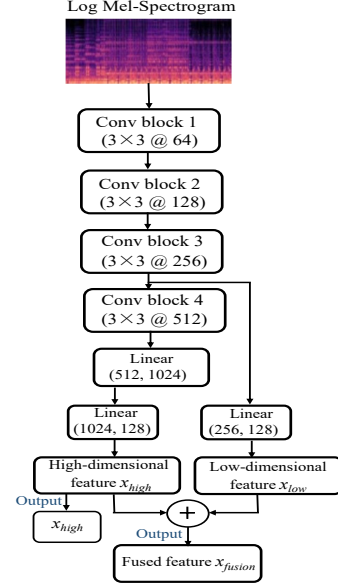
Log Mel-Spectrogram

Conv block 1
(3×3 @ 64)

Conv block 2
(3×3 @ 128)

Conv block 3
(3×3 @ 256)

Conv block 4
(3×3 @ 512)

Linear
(512, 1024)

Linear
(1024, 128)

Linear
(256, 128)

High-dimensional feature $x_{high}$

Low-dimensional feature $x_{low}$

Output

$x_{high}$

+

Output

Fused feature $x_{fusion}$